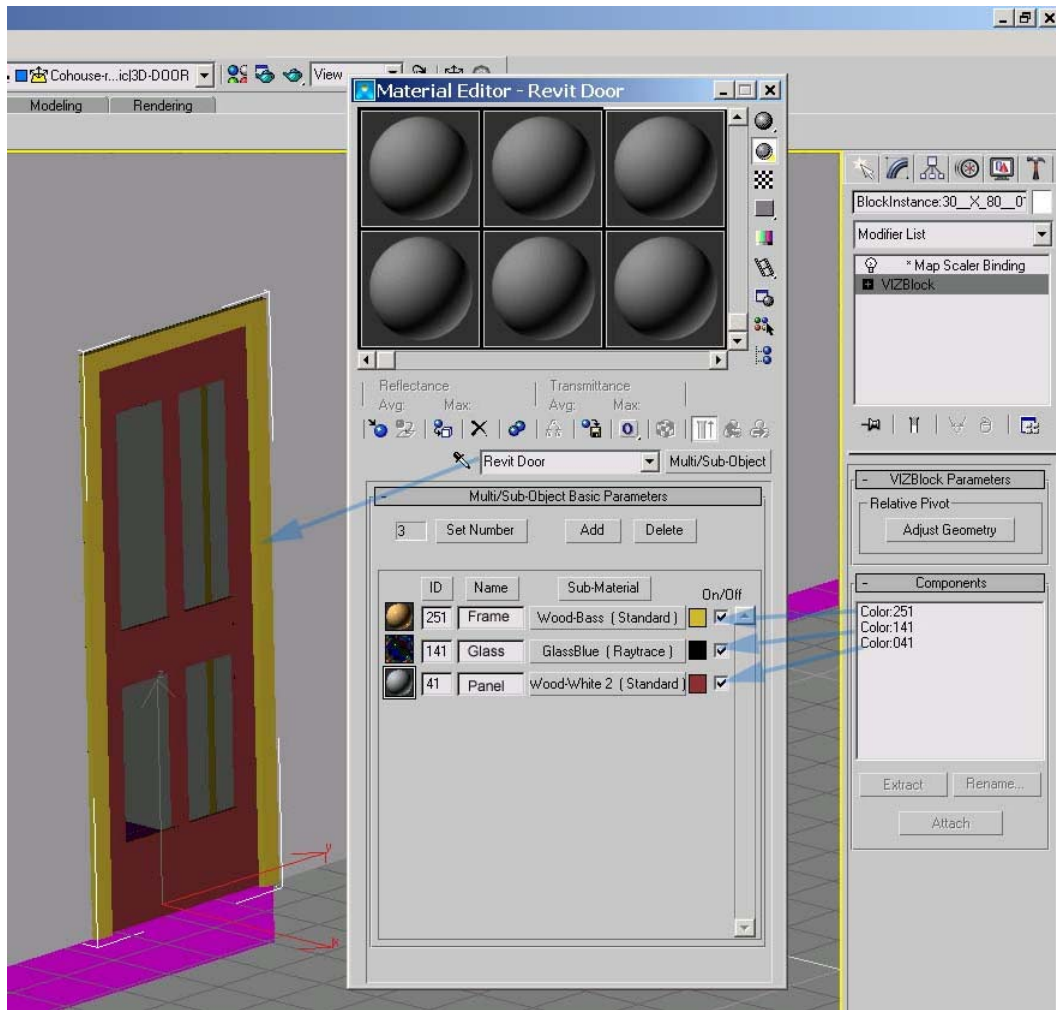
Cohouse-r...ic|3D-DOOR View

Modeling Rendering

Material Editor - Revit Door

Reflectance Avg: Max:

Transmittance Avg: Max:

Revit Door Multi/Sub-Object

Multi/Sub-Object Basic Parameters

3 Set Number Add Delete

| ID | Name | Sub-Material | On/Off |
|---|---|---|---|
| 251 | Frame | Wood-Bass ( Standard ) | ☑ |
| 141 | Glass | GlassBlue ( Raytrace ) | ☑ |
| 41 | Panel | Wood-White 2 ( Standard ) | ☑ |

BlockInstance:30__X_80__0

Modifier List

* Map Scaler Binding

VIZBlock

VIZBlock Parameters

Relative Pivot

Adjust Geometry

Components

Color:251
Color:141
Color:041

Extract Rename...

Attach